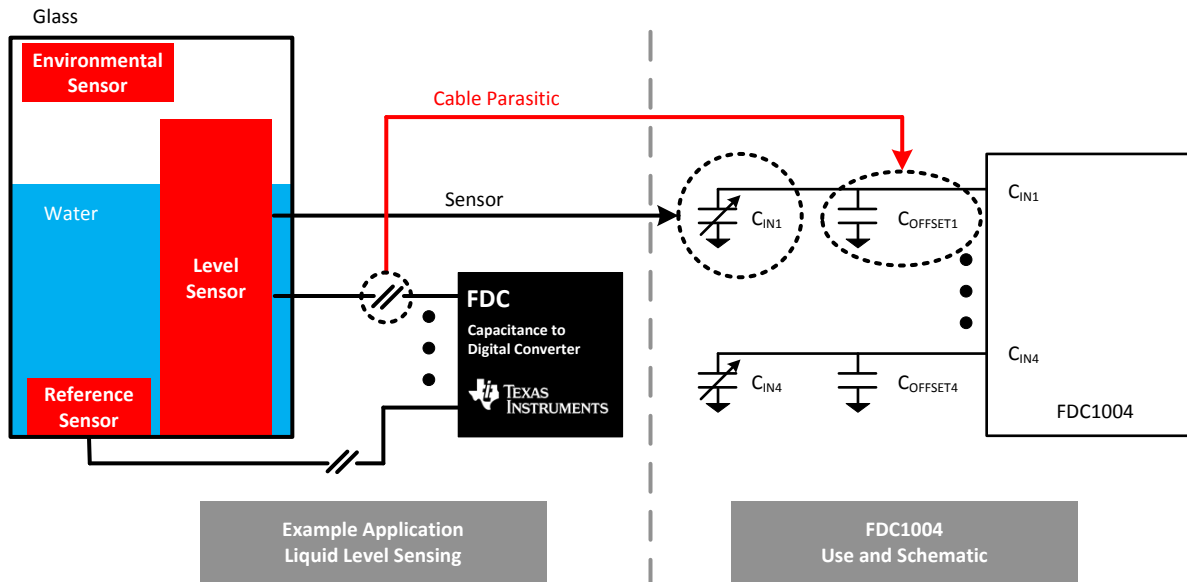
Glass

Environmental Sensor

Water

Level Sensor

Reference Sensor

Cable Parasitic

Sensor

FDC

Capacitance to Digital Converter

TEXAS INSTRUMENTS

$C_{IN1}$

$C_{OFFSET1}$

$C_{IN1}$

$C_{IN4}$

$C_{OFFSET4}$

$C_{IN4}$

FDC1004

Example Application
Liquid Level Sensing

FDC1004
Use and Schematic